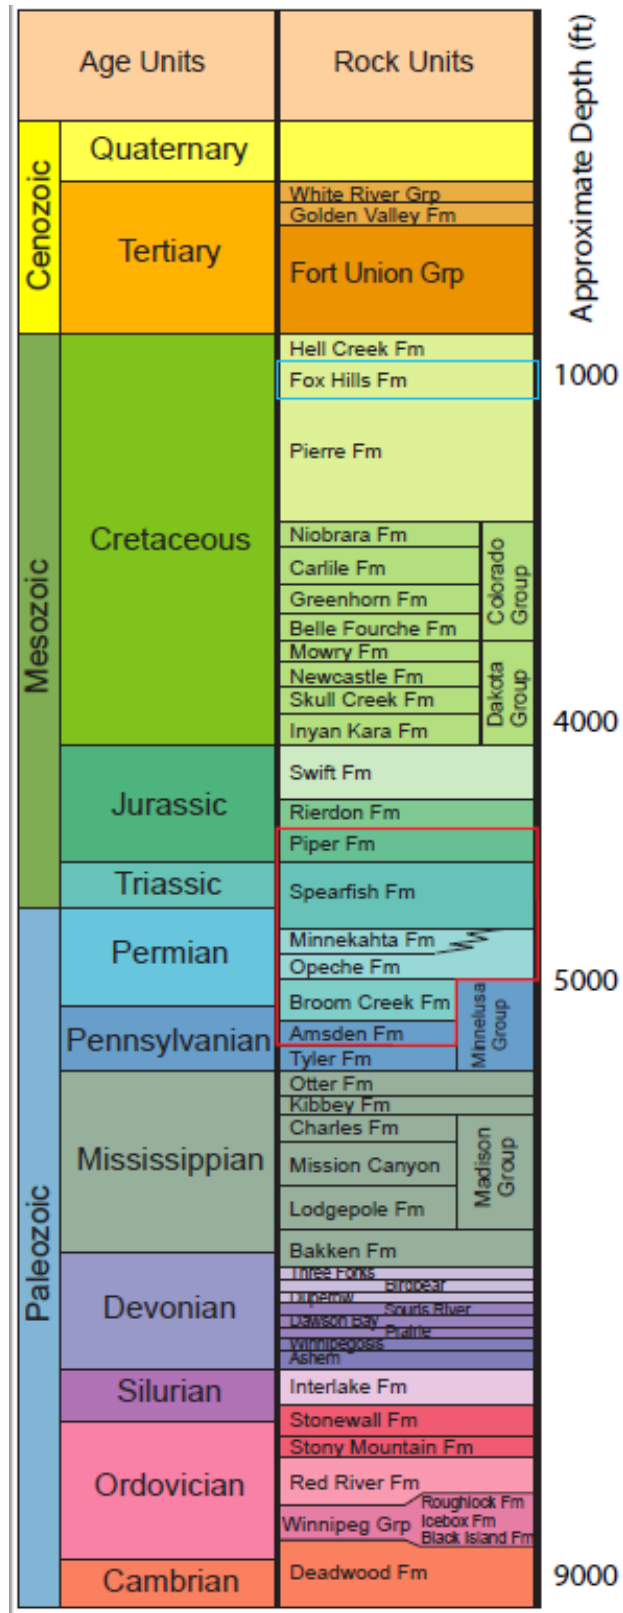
| Age Units | | Rock Units | | Approximate Depth (ft) |
|---|---|---|---|---|
| Cenozoic | Quaternary | | | |
| | Tertiary | White River Grp | | |
| | | Golden Valley Fm | | |
| | | Fort Union Grp | | |
| Mesozoic | Cretaceous | Hell Creek Fm | | |
| | | Fox Hills Fm | | 1000 |
| | | Pierre Fm | | |
| | | Niobrara Fm | Colorado Group | |
| | | Carlile Fm | | |
| | | Greenhorn Fm | | |
| | | Belle Fourche Fm | | |
| | | Mowry Fm | Dakota Group | |
| | | Newcastle Fm | | |
| | | Skull Creek Fm | | |
| | | Inyan Kara Fm | | 4000 |
| | Jurassic | Swift Fm | | |
| | | Rierdon Fm | | |
| | | Piper Fm | | |
| | Triassic | Spearfish Fm | | |
| Paleozoic | Permian | Minnekahta Fm | | |
| | | Opeche Fm | | |
| | | Broom Creek Fm | Minnelusa Group | 5000 |
| | Pennsylvanian | Amsden Fm | | |
| | | Tyler Fm | | |
| | Mississippian | Otter Fm | | |
| | | Kibbey Fm | | |
| | | Charles Fm | Madison Group | |
| | | Mission Canyon | | |
| | | Lodgepole Fm | | |
| | | Bakken Fm | | |
| | Devonian | Three Forks | | |
| | | Birdbear | | |
| | | Duperow | | |
| | | Souris River | | |
| | | Dawson Bay | | |
| | | Prairie | | |
| | | Winnipegosis | | |
| | | Ashern | | |
| | Silurian | Interlake Fm | | |
| | Ordovician | Stonewall Fm | | |
| | | Stony Mountain Fm | | |
| | | Red River Fm | | |
| | | Winnipeg Grp | Roughlock Fm | |
| | | | Icebox Fm | |
| | | | Black Island Fm | |
| | Cambrian | Deadwood Fm | | 9000 |